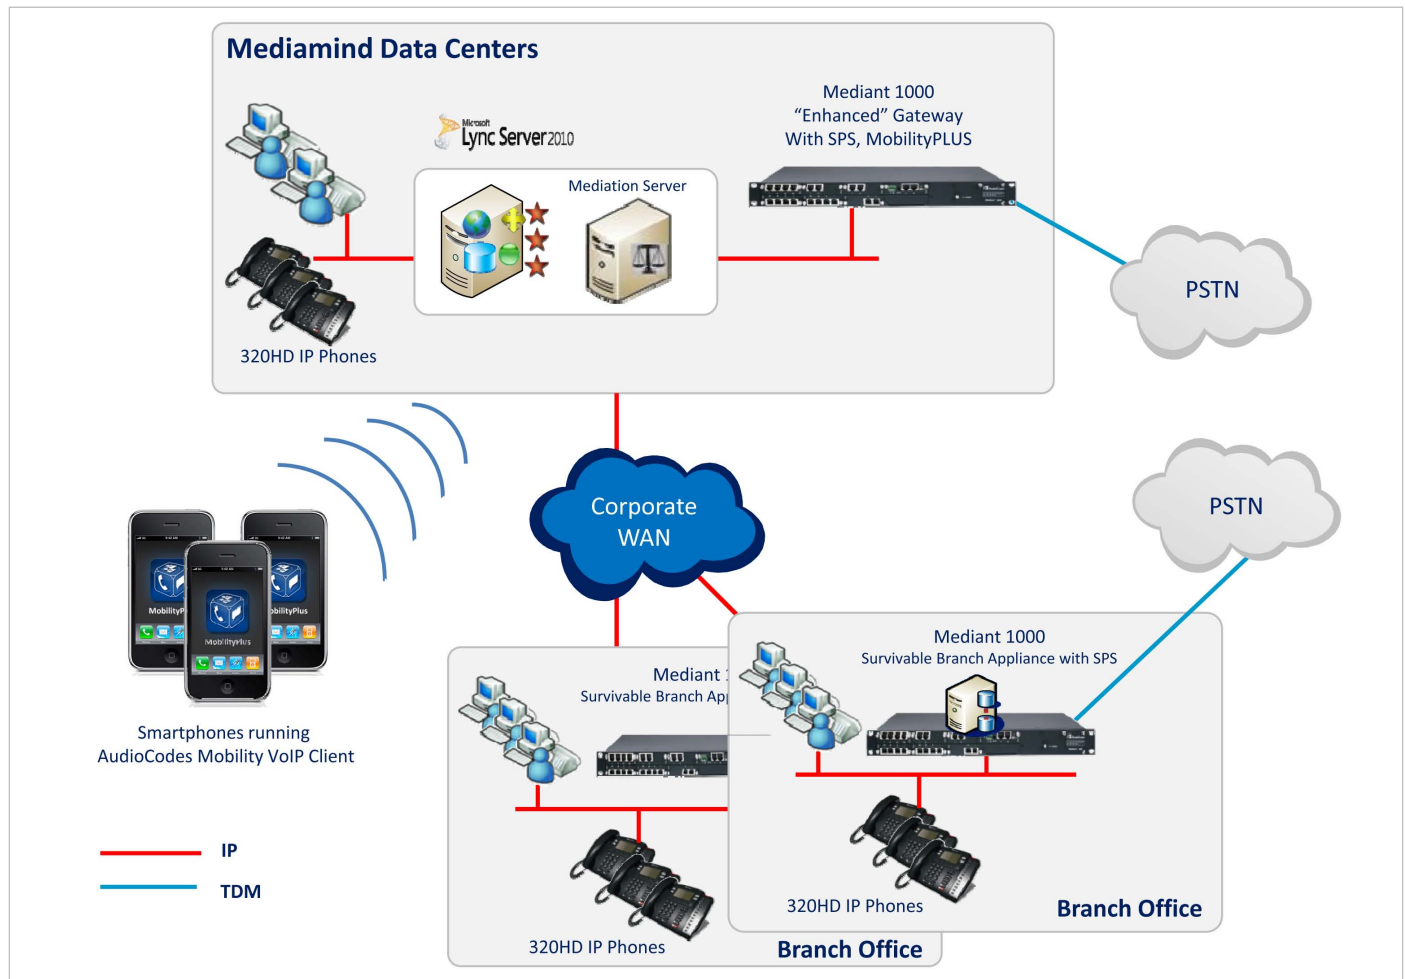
Mediamind Data Centers

Microsoft Lync Server 2010

Mediation Server

Mediant 1000
"Enhanced" Gateway
With SPS, MobilityPLUS

PSTN

320HD IP Phones

Corporate WAN

PSTN

MobilityP
MobilityPlus
bilityPlus

Smartphones running AudioCodes Mobility VoIP Client

Mediant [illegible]
Survivable Branch App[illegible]

Mediant 1000
Survivable Branch Appliance with SPS

320HD IP Phones

Branch Office

320HD IP Phones

Branch Office

IP

TDM